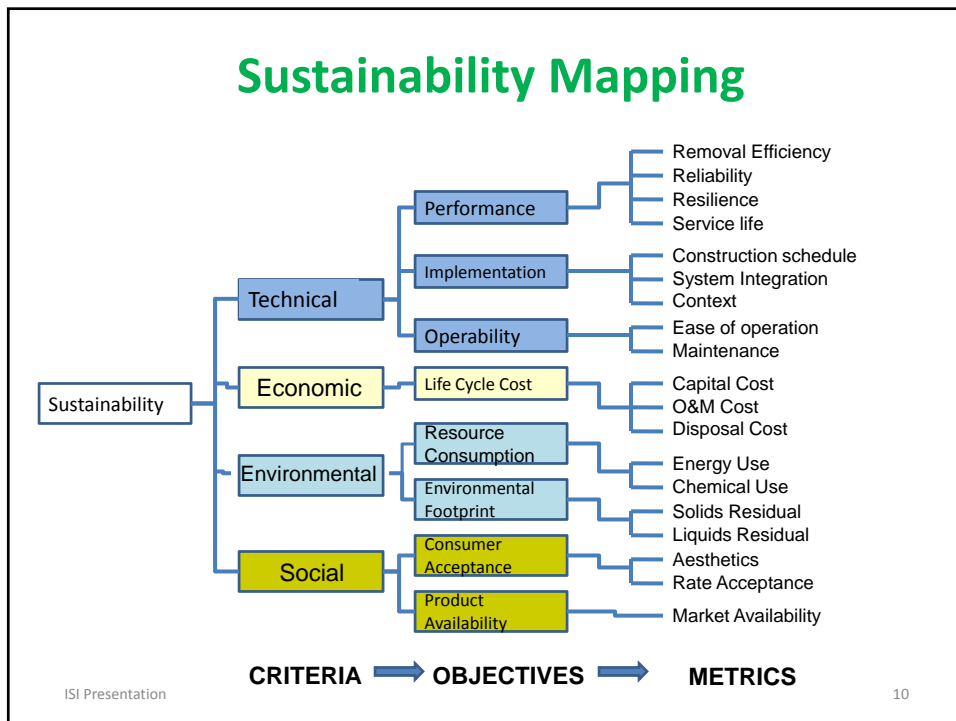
Sustainability Mapping

Sustainability

Technical

Performance

Removal Efficiency
Reliability
Resilience
Service life

Implementation

Construction schedule
System Integration
Context

Operability

Ease of operation
Maintenance

Economic

Life Cycle Cost

Capital Cost
O&M Cost
Disposal Cost

Environmental

Resource Consumption

Energy Use
Chemical Use

Environmental Footprint

Solids Residual
Liquids Residual

Social

Consumer Acceptance

Aesthetics
Rate Acceptance

Product Availability

Market Availability

CRITERIA OBJECTIVES METRICS

ISI Presentation

10